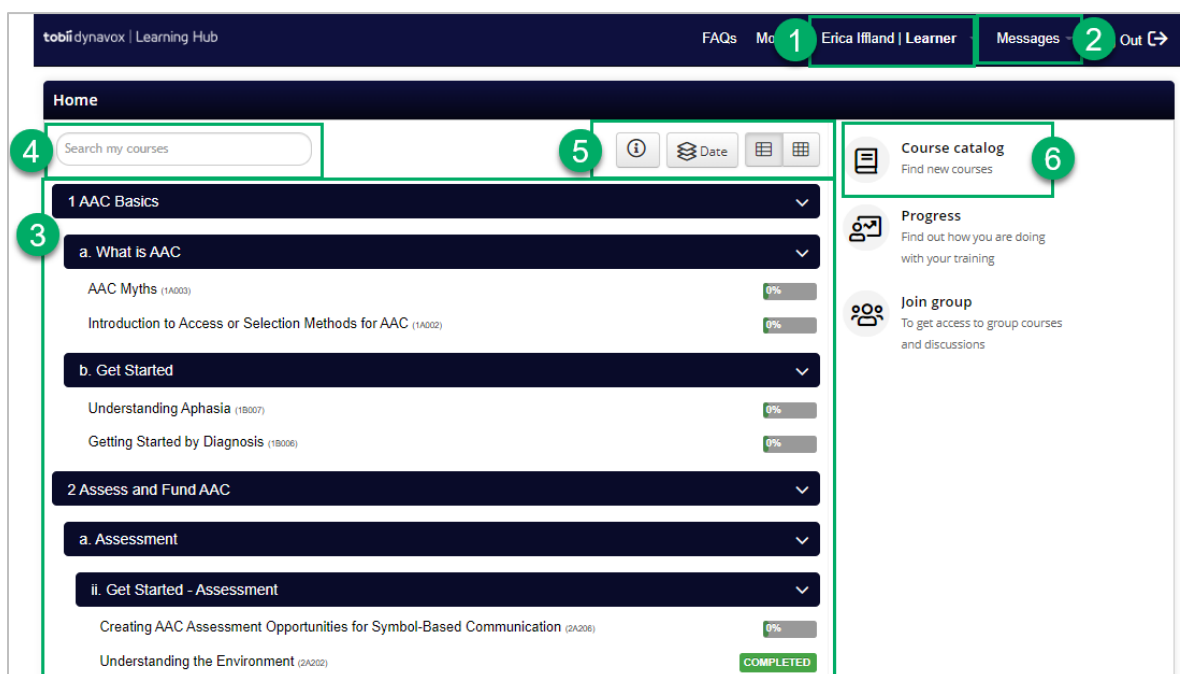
tobii dynavox | Learning Hub

FAQs Mo 1 Erica Iffland | Learner Messages 2 Out

Home

4 Search my courses

5 Date

1 AAC Basics

3

a. What is AAC

AAC Myths (1A003) 0%

Introduction to Access or Selection Methods for AAC (1A002) 0%

b. Get Started

Understanding Aphasia (1B007) 0%

Getting Started by Diagnosis (1B006) 0%

2 Assess and Fund AAC

a. Assessment

ii. Get Started - Assessment

Creating AAC Assessment Opportunities for Symbol-Based Communication (2A206) 0%

Understanding the Environment (2A202) COMPLETED

Course catalog
Find new courses 6

Progress
Find out how you are doing with your training

Join group
To get access to group courses and discussions